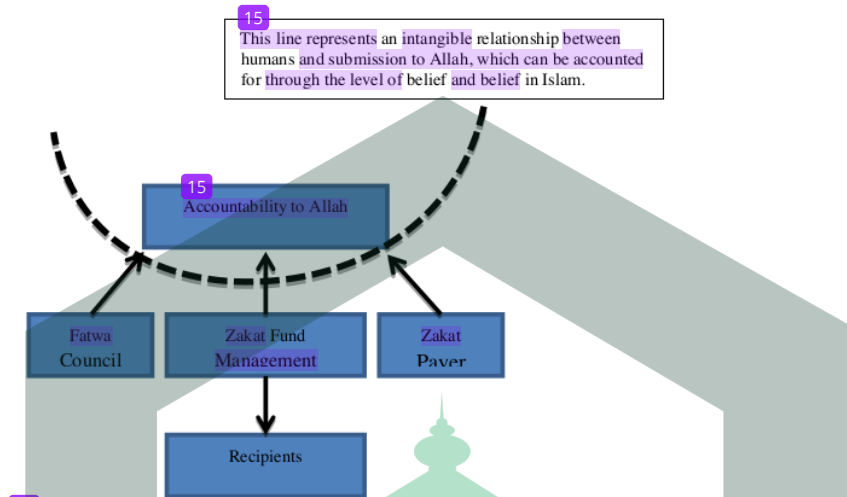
15

This line represents an intangible relationship between humans and submission to Allah, which can be accounted for through the level of belief and belief in Islam.

15

Accountability to Allah

Fatwa Council

Zakat Fund Management

Zakat Payer

Recipients